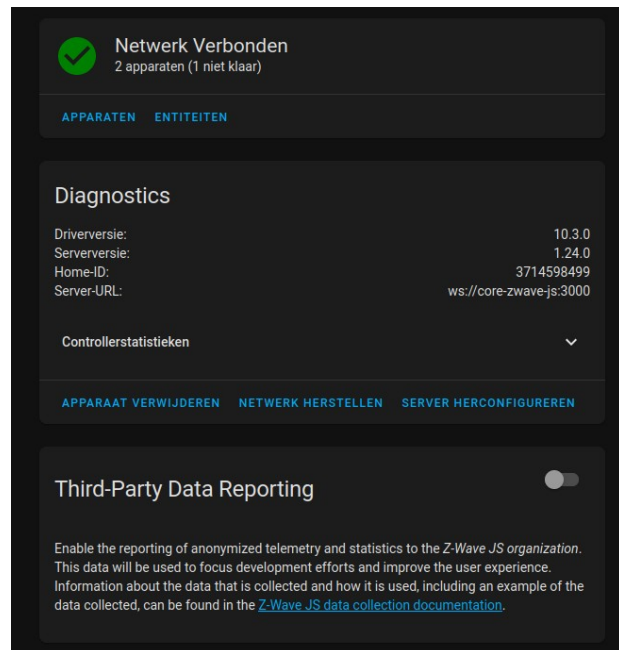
Netwerk Verbonden
2 apparaten (1 niet klaar)

APPARATEN ENTITEITEN

Diagnostics

| | |
|---|---|
| Driverversie: | 10.3.0 |
| Serverversie: | 1.24.0 |
| Home-ID: | 3714598499 |
| Server-URL: | ws://core-zwave-js:3000 |

Controllerstatistieken

APPARAAT VERWIJDEREN NETWERK HERSTELLEN SERVER HERCONFIGUREREN

Third-Party Data Reporting

Enable the reporting of anonymized telemetry and statistics to the Z-Wave JS organization. This data will be used to focus development efforts and improve the user experience. Information about the data that is collected and how it is used, including an example of the data collected, can be found in the Z-Wave JS data collection documentation.